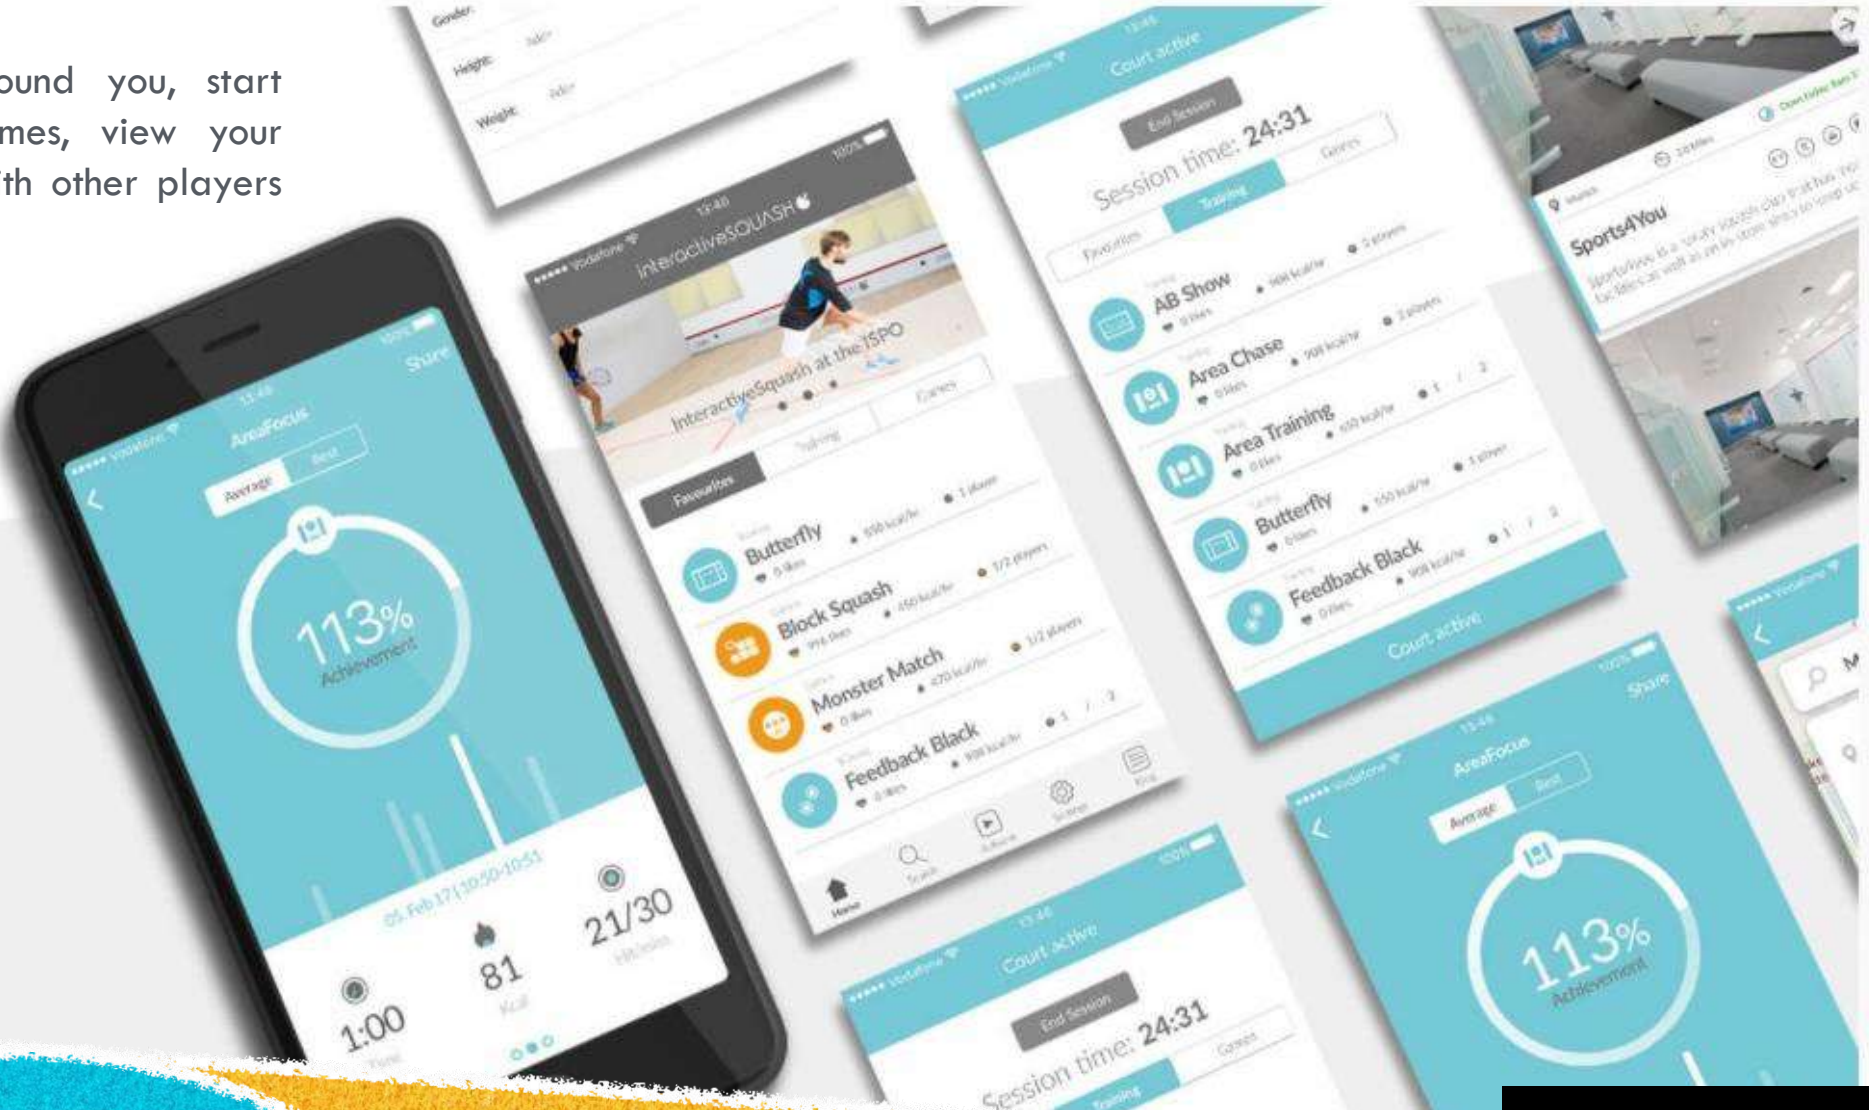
ound you, start mes, view your th other players

Gender:
Height:
Weight:

Vodafone
13:48
AreaFocus
Share
Average
Best
113%
Achievement
05 Feb 17 | 10:50-10:51
1:00
81
Kcal
21/30
Hitrate

Vodafone
13:48
100%
interactiveSQUASH
InteractiveSquash at the ISPO
Favourites
Training
Games
Butterfly
550 kcal/hr
1 player
Block Squash
450 kcal/hr
1/2 players
Monster Match
470 kcal/hr
1/2 players
Feedback Black
900 kcal/hr
Home
Search
Settings

Vodafone
13:48
Court active
End Session
Session time: 24:31
Favourites
Training
Games
AB Show
Area Chase
Area Training
Butterfly
Feedback Black
Court active

Sports4You

Vodafone
13:48
AreaFocus
Share
Average
Best
113%
Achievement

Vodafone
13:48
Court active
End Session
Session time: 24:31
Training
Games